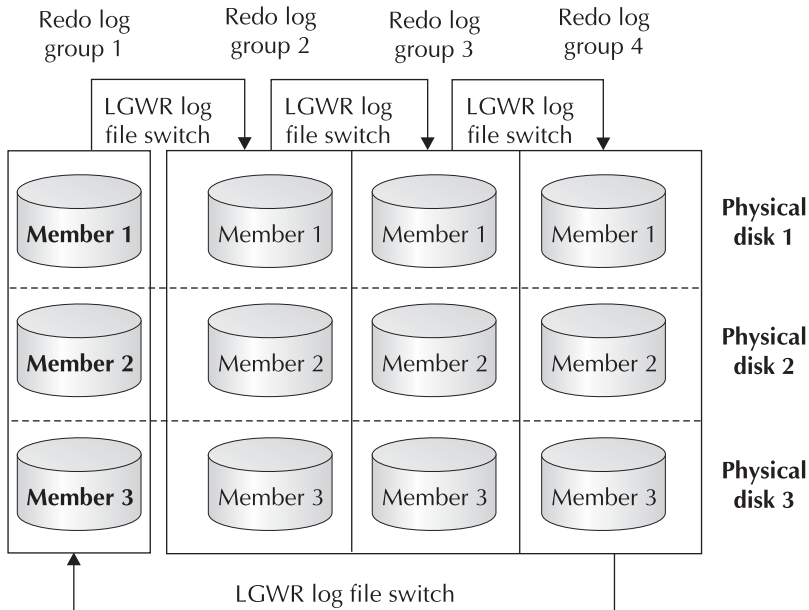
Redo log group 1

Redo log group 2

Redo log group 3

Redo log group 4

LGWR log file switch

LGWR log file switch

LGWR log file switch

Member 1

Member 1

Member 1

Member 1

Physical disk 1

Member 2

Member 2

Member 2

Member 2

Physical disk 2

Member 3

Member 3

Member 3

Member 3

Physical disk 3

LGWR log file switch